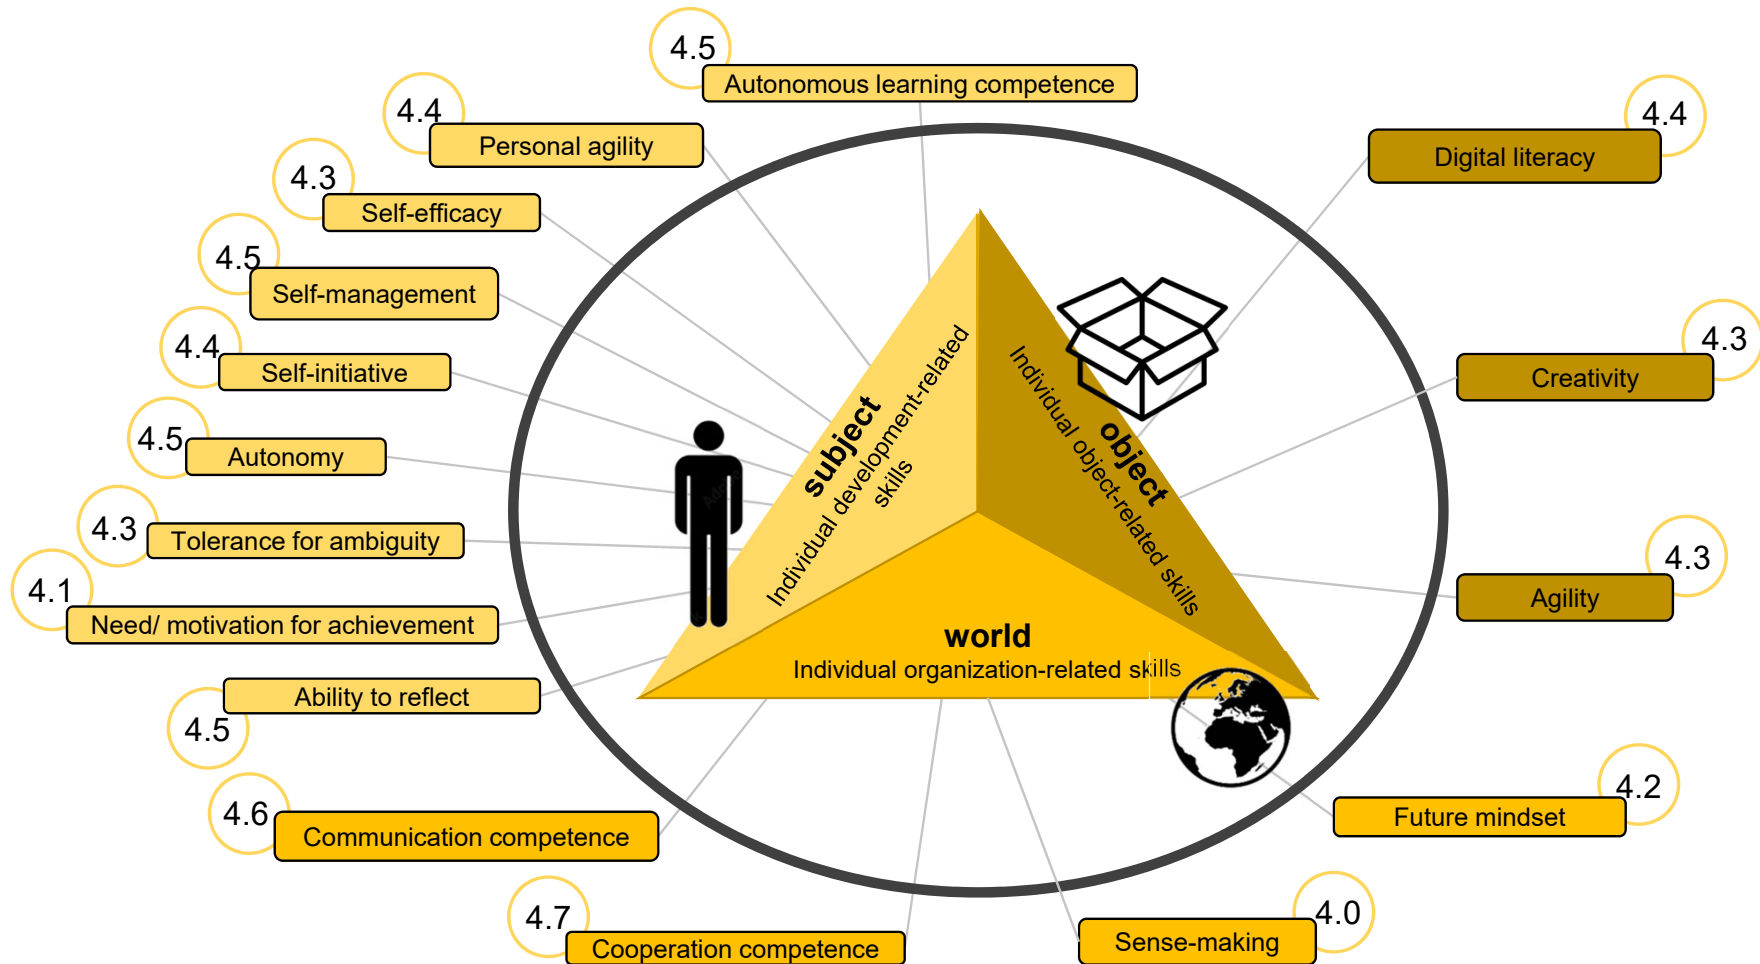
4.5
Autonomous learning competence

4.4
Personal agility

4.3
Self-efficacy

4.5
Self-management

4.4
Self-initiative

4.5
Autonomy

4.3
Tolerance for ambiguity

4.1
Need/ motivation for achievement

Ability to reflect
4.5

4.6
Communication competence

4.7
Cooperation competence

4.4
Digital literacy

4.3
Creativity

4.3
Agility

4.2
Future mindset

4.0
Sense-making

subject
Individual development-related skills

object
Individual object-related skills

world
Individual organization-related skills